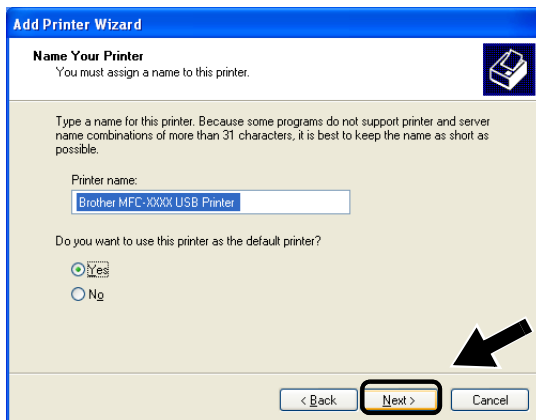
Add Printer Wizard

Name Your Printer
You must assign a name to this printer.

Type a name for this printer. Because some programs do not support printer and server name combinations of more than 31 characters, it is best to keep the name as short as possible.

Printer name:

Brother MFC-XXXX USB Printer

Do you want to use this printer as the default printer?

Yes

No

< Back

Next >

Cancel